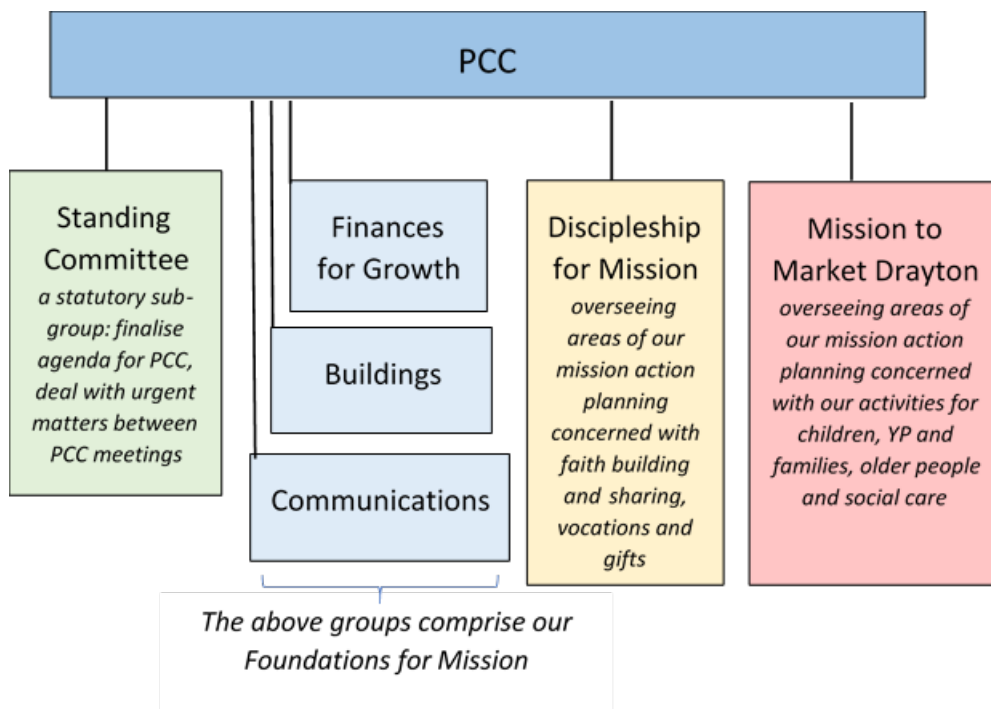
PCC

Standing Committee
a statutory sub-group: finalise agenda for PCC, deal with urgent matters between PCC meetings

Finances for Growth

Buildings

Communications

The above groups comprise our Foundations for Mission

Discipleship for Mission
overseeing areas of our mission action planning concerned with faith building and sharing, vocations and gifts

Mission to Market Drayton
overseeing areas of our mission action planning concerned with our activities for children, YP and families, older people and social care